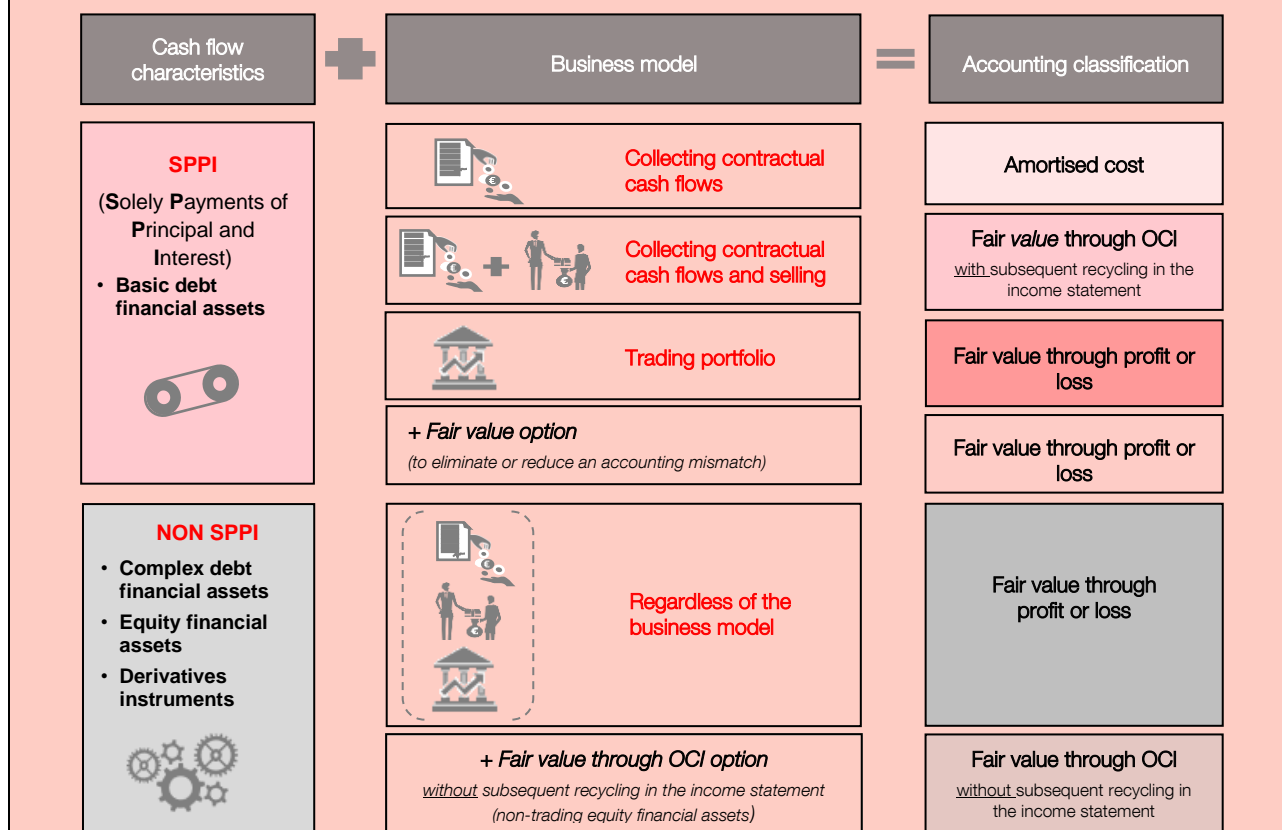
Cash flow characteristics

Business model

Accounting classification

SPPI

(Solely Payments of Principal and Interest)

• Basic debt financial assets

Collecting contractual cash flows

Amortised cost

Collecting contractual cash flows and selling

Fair value through OCI

with subsequent recycling in the income statement

Trading portfolio

Fair value through profit or loss

+ Fair value option

(to eliminate or reduce an accounting mismatch)

Fair value through profit or loss

NON SPPI

• Complex debt financial assets

• Equity financial assets

• Derivatives instruments

Regardless of the business model

Fair value through profit or loss

+ Fair value through OCI option

without subsequent recycling in the income statement (non-trading equity financial assets)

Fair value through OCI

without subsequent recycling in the income statement